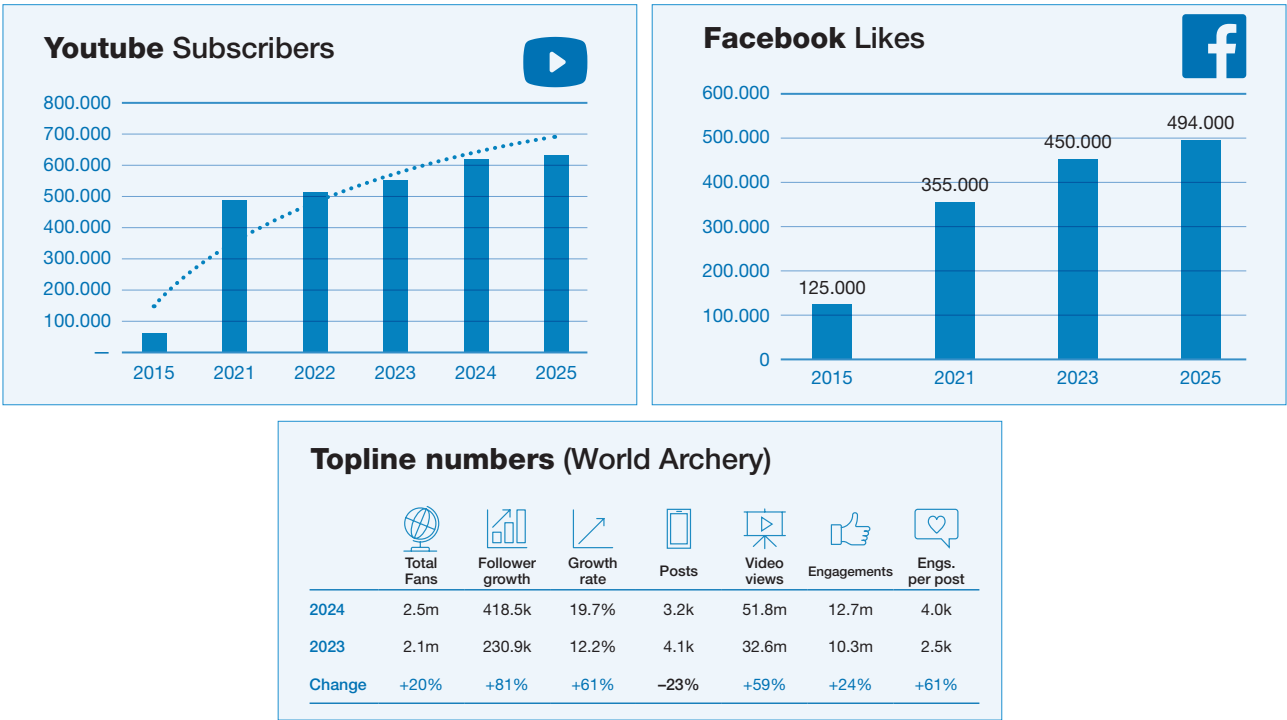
**Youtube** Subscribers

800.000
700.000
600.000
500.000
400.000
300.000
200.000
100.000
–

2015 2021 2022 2023 2024 2025

**Facebook** Likes

600.000
500.000
400.000
300.000
200.000
100.000
0

125.000 355.000 450.000 494.000

2015 2021 2023 2025

**Topline numbers** (World Archery)

| | Total Fans | Follower growth | Growth rate | Posts | Video views | Engagements | Engs. per post |
|---|---|---|---|---|---|---|---|
| 2024 | 2.5m | 418.5k | 19.7% | 3.2k | 51.8m | 12.7m | 4.0k |
| 2023 | 2.1m | 230.9k | 12.2% | 4.1k | 32.6m | 10.3m | 2.5k |
| Change | +20% | +81% | +61% | –23% | +59% | +24% | +61% |